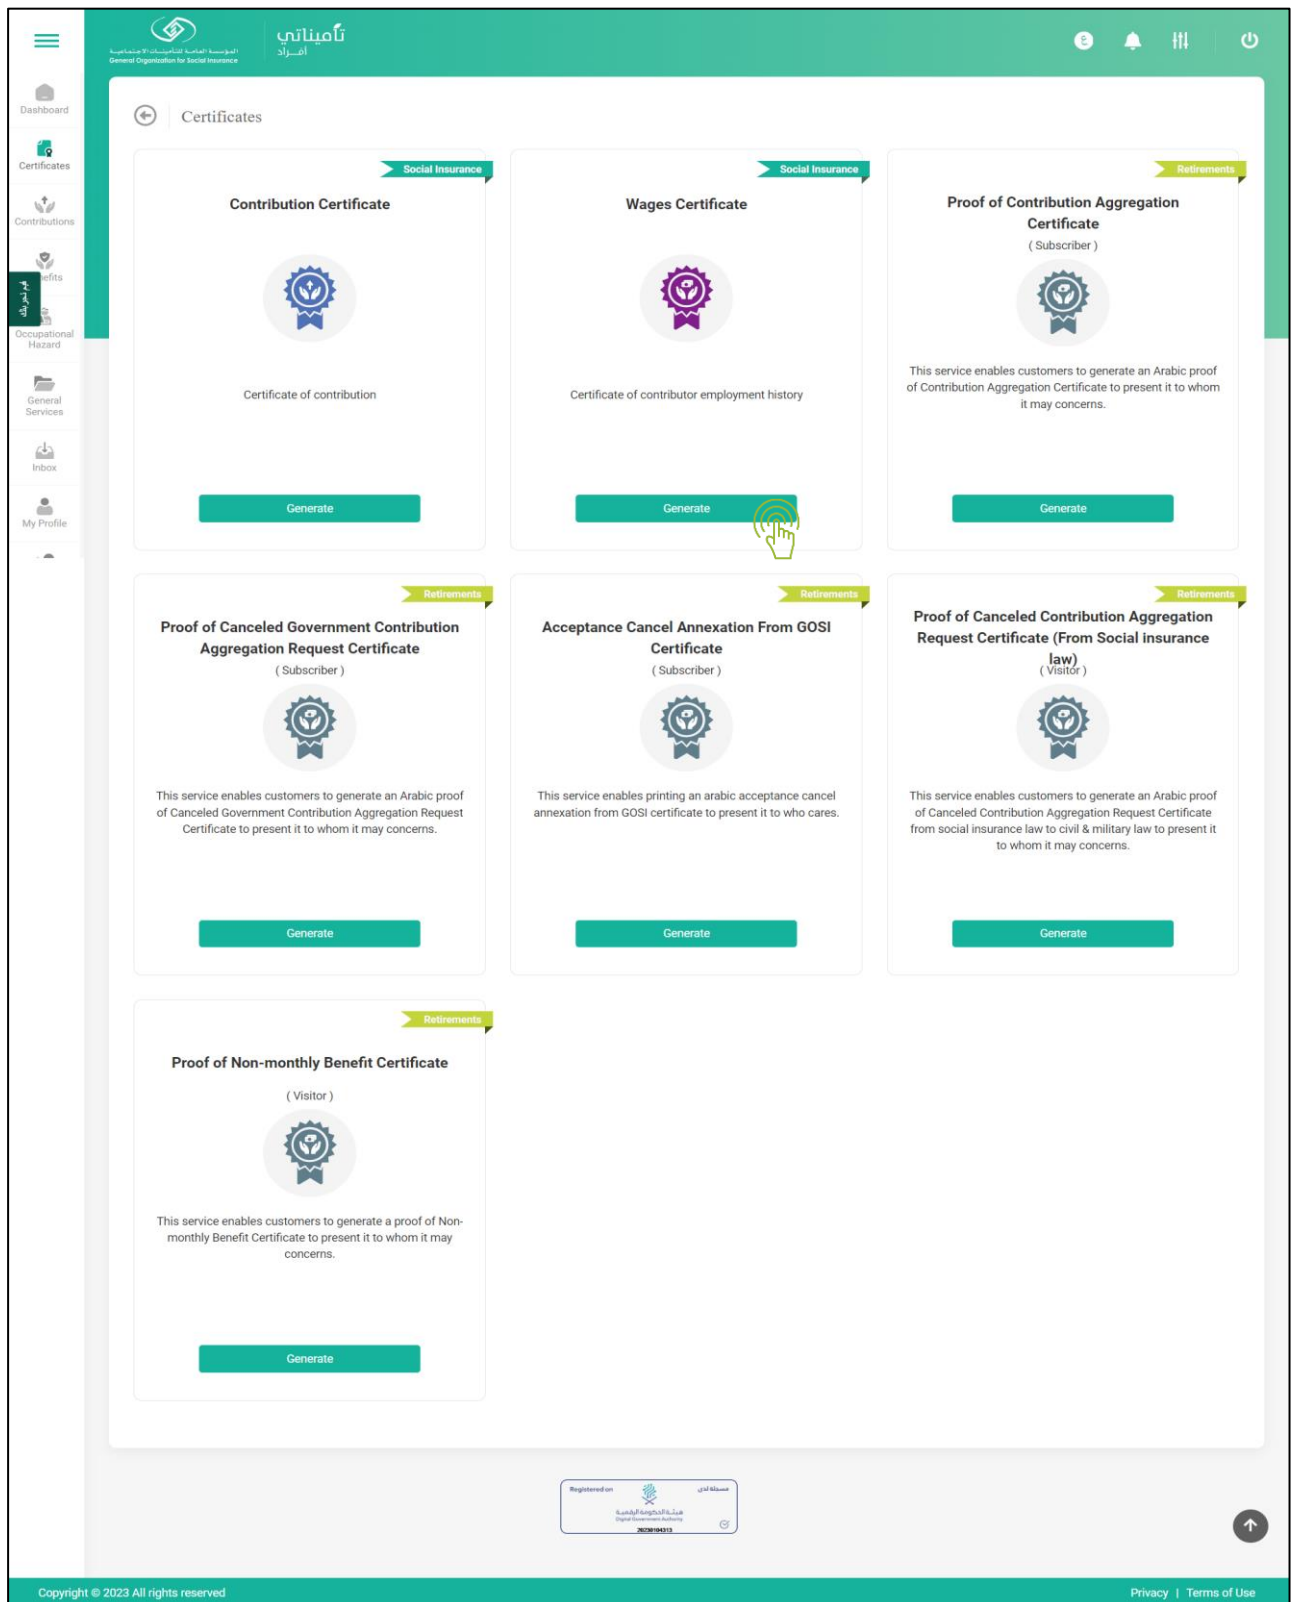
المؤسسة العامة للتأمينات الاجتماعية
General Organization for Social Insurance
تأميناتي
أفراد

Dashboard
Certificates
Contributions
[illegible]efits
Occupational Hazard
General Services
Inbox
My Profile

Certificates

Social Insurance
Contribution Certificate
Certificate of contribution
Generate

Social Insurance
Wages Certificate
Certificate of contributor employment history
Generate

Retirements
Proof of Contribution Aggregation Certificate
( Subscriber )
This service enables customers to generate an Arabic proof of Contribution Aggregation Certificate to present it to whom it may concerns.
Generate

Retirements
Proof of Canceled Government Contribution Aggregation Request Certificate
( Subscriber )
This service enables customers to generate an Arabic proof of Canceled Government Contribution Aggregation Request Certificate to present it to whom it may concerns.
Generate

Retirements
Acceptance Cancel Annexation From GOSI Certificate
( Subscriber )
This service enables printing an arabic acceptance cancel annexation from GOSI certificate to present it to who cares.
Generate

Retirements
Proof of Canceled Contribution Aggregation Request Certificate (From Social insurance law)
( Visitor )
This service enables customers to generate an Arabic proof of Canceled Contribution Aggregation Request Certificate from social insurance law to civil & military law to present it to whom it may concerns.
Generate

Retirements
Proof of Non-monthly Benefit Certificate
( Visitor )
This service enables customers to generate a proof of Non-monthly Benefit Certificate to present it to whom it may concerns.
Generate

Registered on
مسجلة لدى
هيئة الحكومة الرقمية
Digital Government Authority
20230104313

Copyright © 2023 All rights reserved
Privacy | Terms of Use